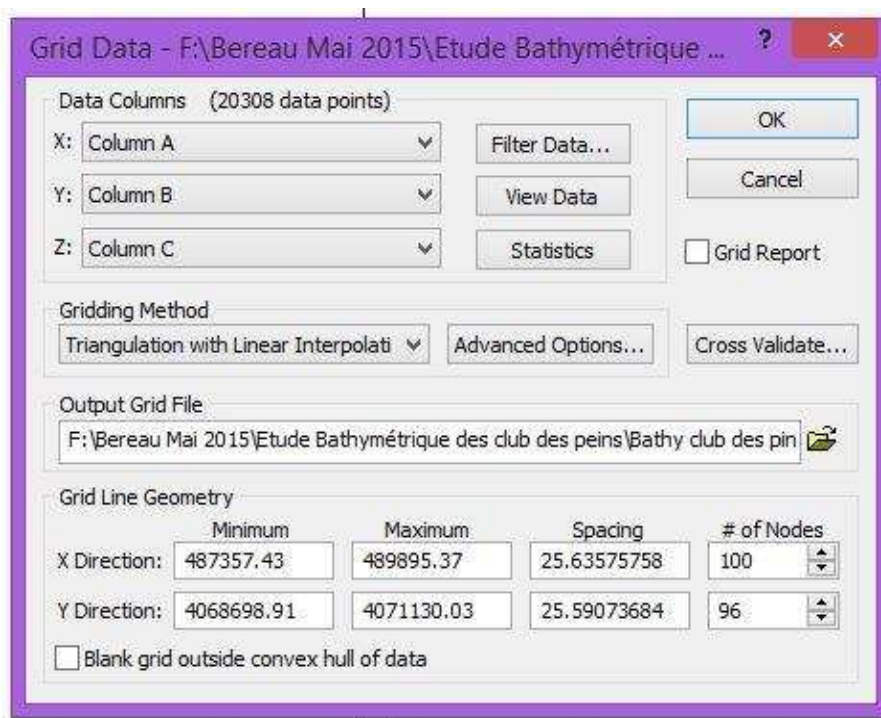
Grid Data - F:\Bereau Mai 2015\Etude Bathymétrique ...
?
×

Data Columns (20308 data points)
X: Column A
Y: Column B
Z: Column C
Filter Data...
View Data
Statistics
OK
Cancel
Grid Report

Gridding Method
Triangulation with Linear Interpolati
Advanced Options...
Cross Validate...

Output Grid File
F:\Bereau Mai 2015\Etude Bathymétrique des club des peins\Bathy club des pin

Grid Line Geometry

| | Minimum | Maximum | Spacing | # of Nodes |
|---|---|---|---|---|
| X Direction: | 487357.43 | 489895.37 | 25.63575758 | 100 |
| Y Direction: | 4068698.91 | 4071130.03 | 25.59073684 | 96 |

Blank grid outside convex hull of data